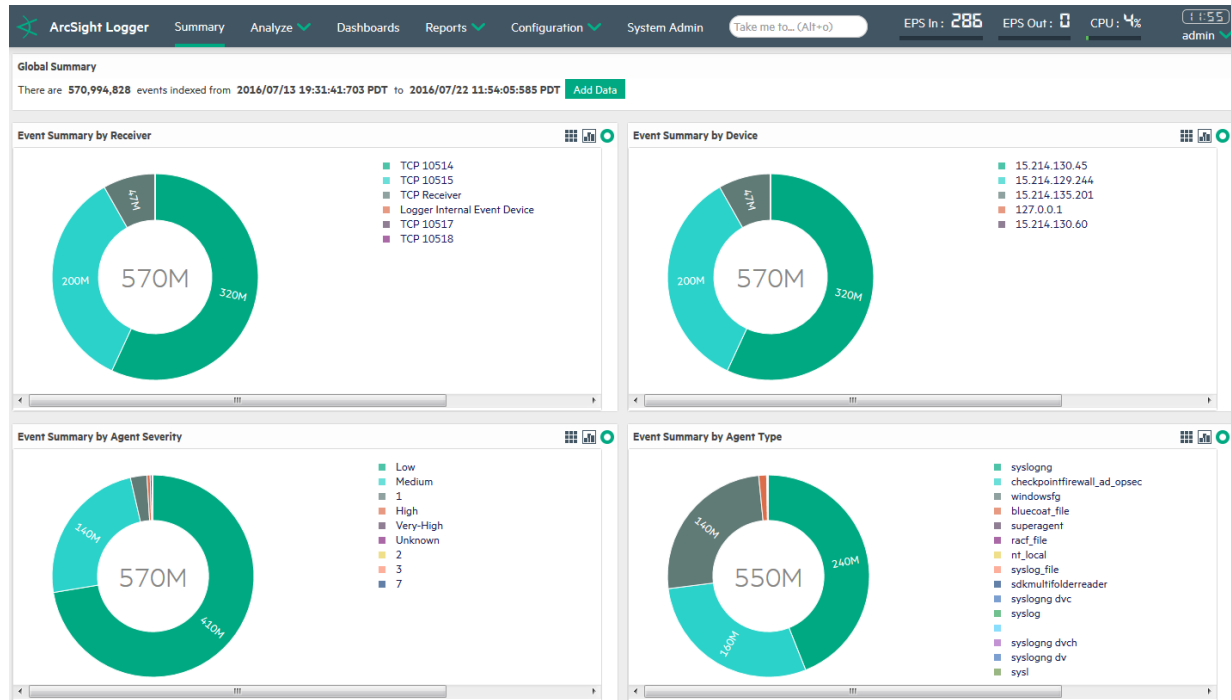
ArcSight Logger Summary Analyze Dashboards Reports Configuration System Admin Take me to... (Alt+o) EPS In: 286 EPS Out: 0 CPU: 4% 11:55 admin

Global Summary

There are 570,994,828 events indexed from 2016/07/13 19:31:41:703 PDT to 2016/07/22 11:54:05:585 PDT Add Data

Event Summary by Receiver

570M

320M

200M

47M

TCP 10514
TCP 10515
TCP Receiver
Logger Internal Event Device
TCP 10517
TCP 10518

Event Summary by Device

570M

320M

200M

47M

15.214.130.45
15.214.129.244
15.214.135.201
127.0.0.1
15.214.130.60

Event Summary by Agent Severity

570M

410M

140M

Low
Medium
1
High
Very-High
Unknown
2
3
7

Event Summary by Agent Type

550M

240M

160M

140M

syslogng
checkpointfirewall_ad_opsec
windowsfg
bluecoat_file
superagent
racf_file
nt_local
syslog_file
sdkmultifolderreader
syslogng dvc
syslog

syslogng dvch
syslogng dv
sysl